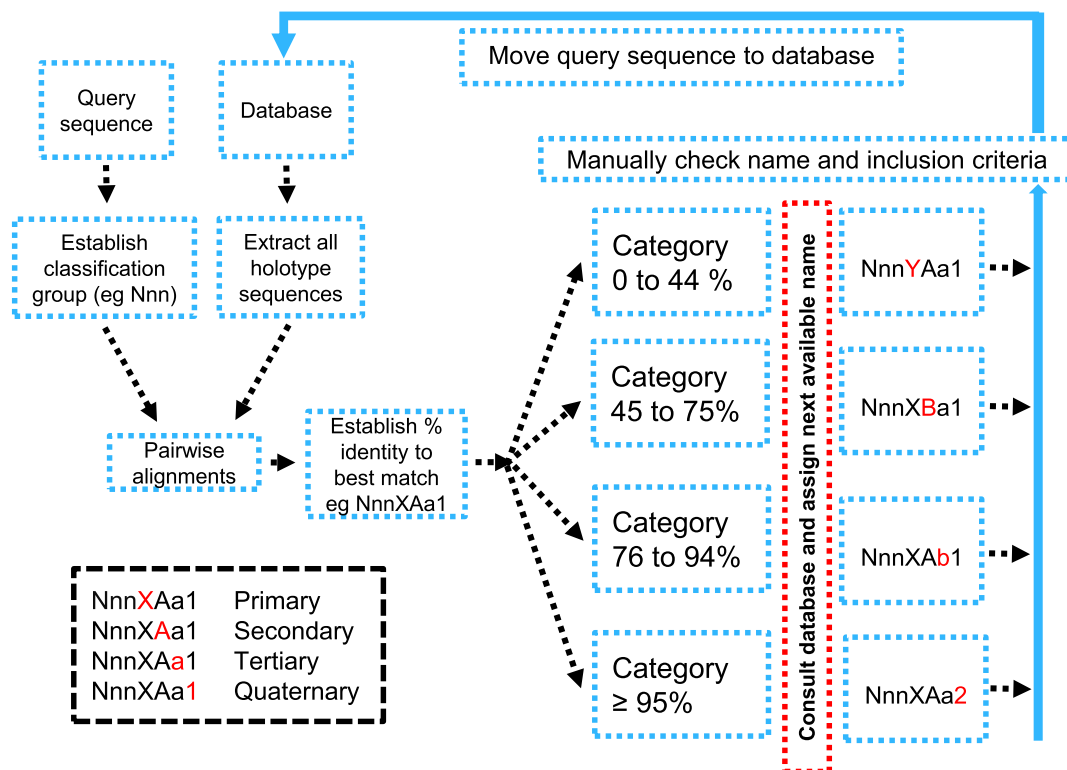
Move query sequence to database

Query sequence

Database

Manually check name and inclusion criteria

Establish classification group (eg Nnn)

Extract all holotype sequences

Category 0 to 44 %

Consult database and assign next available name

NnnYAa1

Category 45 to 75%

NnnXBa1

Pairwise alignments

Establish % identity to best match eg NnnXAa1

Category 76 to 94%

NnnXAb1

| NnnXAa1 | Primary |
|---|---|
| NnnXAa1 | Secondary |
| NnnXAa1 | Tertiary |
| NnnXAa1 | Quaternary |

Category ≥ 95%

NnnXAa2